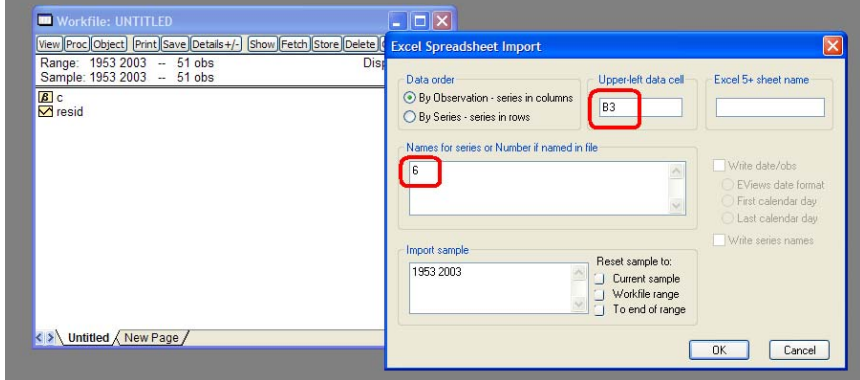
Workfile: UNTITLED

View Proc Object Print Save Details+/- Show Fetch Store Delete

Range: 1953 2003 -- 51 obs

Sample: 1953 2003 -- 51 obs

Disp

c

resid

Untitled New Page

Excel Spreadsheet Import

Data order

By Observation - series in columns

By Series - series in rows

Upper-left data cell

B3

Excel 5+ sheet name

Names for series or Number if named in file

6

Write date/obs

EViews date format

First calendar day

Last calendar day

Write series names

Import sample

1953 2003

Reset sample to:

Current sample

Workfile range

To end of range

OK

Cancel